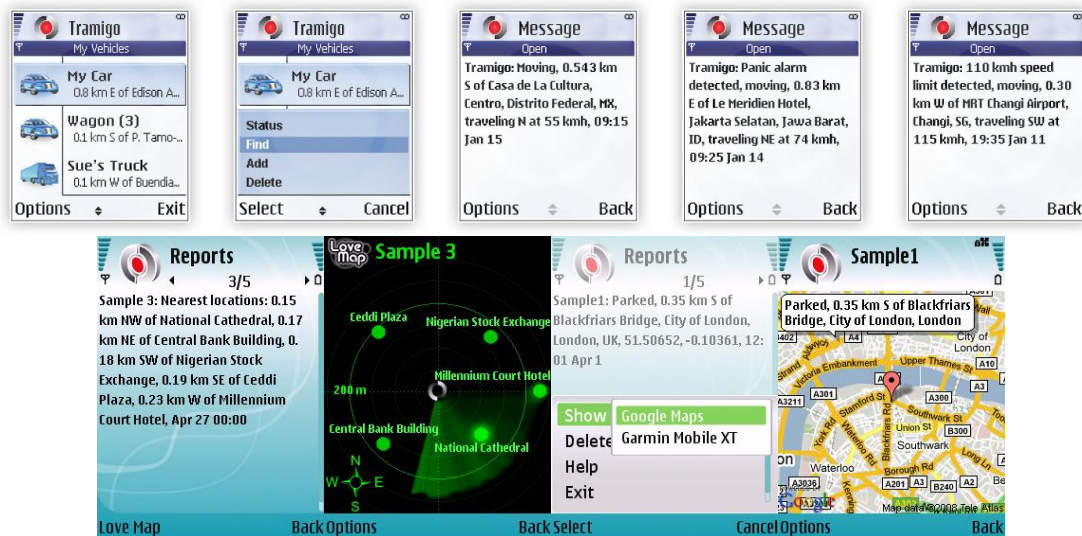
Tramigo
My Vehicles
My Car
0.8 km E of Edison A...
Wagon (3)
0.1 km S of P. Tamo-...
Sue's Truck
0.1 km W of Buendia...
Options Exit

Tramigo
My Vehicles
My Car
0.8 km E of Edison A...
Status
Find
Add
Delete
Select Cancel

Message
Open
Tramigo: Moving, 0.543 km S of Casa de La Cultura, Centro, Distrito Federal, MX, traveling N at 55 kmh, 09:15 Jan 15
Options Back

Message
Open
Tramigo: Panic alarm detected, moving, 0.83 km E of Le Meridien Hotel, Jakarta Selatan, Jawa Barat, ID, traveling NE at 74 kmh, 09:25 Jan 14
Options Back

Message
Open
Tramigo: 110 kmh speed limit detected, moving, 0.30 km W of MRT Changi Airport, Changi, SG, traveling SW at 115 kmh, 19:35 Jan 11
Options Back

Reports
3/5
Sample 3: Nearest locations: 0.15 km NW of National Cathedral, 0.17 km NE of Central Bank Building, 0.18 km SW of Nigerian Stock Exchange, 0.19 km SE of Ceddi Plaza, 0.23 km W of Millennium Court Hotel, Apr 27 00:00
Love Map Back

Love Map
Sample 3
Ceddi Plaza
Nigerian Stock Exchange
Millennium Court Hotel
200 m
Central Bank Building
National Cathedral
N
W
E
S
Options Back

Reports
1/5
Sample1: Parked, 0.35 km S of Blackfriars Bridge, City of London, London, UK, 51.50652, -0.10361, 12:01 Apr 1
Show
Delete
Help
Exit
Google Maps
Garmin Mobile XT
Select Cancel

Sample1
Parked, 0.35 km S of Blackfriars Bridge, City of London, London
A4
City of London
Upper Thames St
Victoria Embankment
A10
A3
A3211
A301
Stamford St
Southwark St
Union St
B300
Southwark
Blackfriars Rd
Waterloo
Borough Rd
A3036
A201
A2
Map data ©2008 Tele Atlas
Options Back